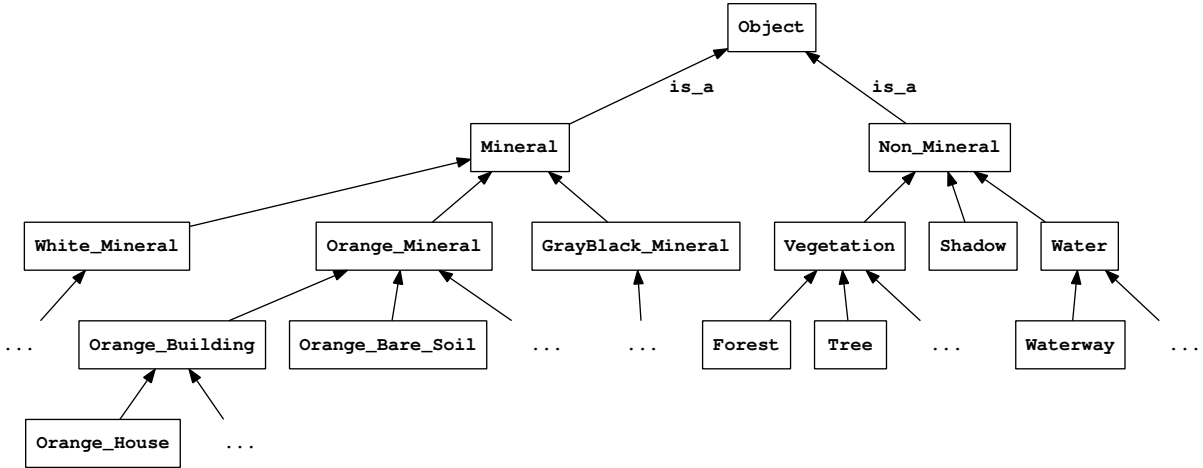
Object

is_a

is_a

Mineral

Non_Mineral

White_Mineral

Orange_Mineral

GrayBlack_Mineral

Vegetation

Shadow

Water

...

Orange_Building

Orange_Bare_Soil

...

...

Forest

Tree

...

Waterway

...

Orange_House

...